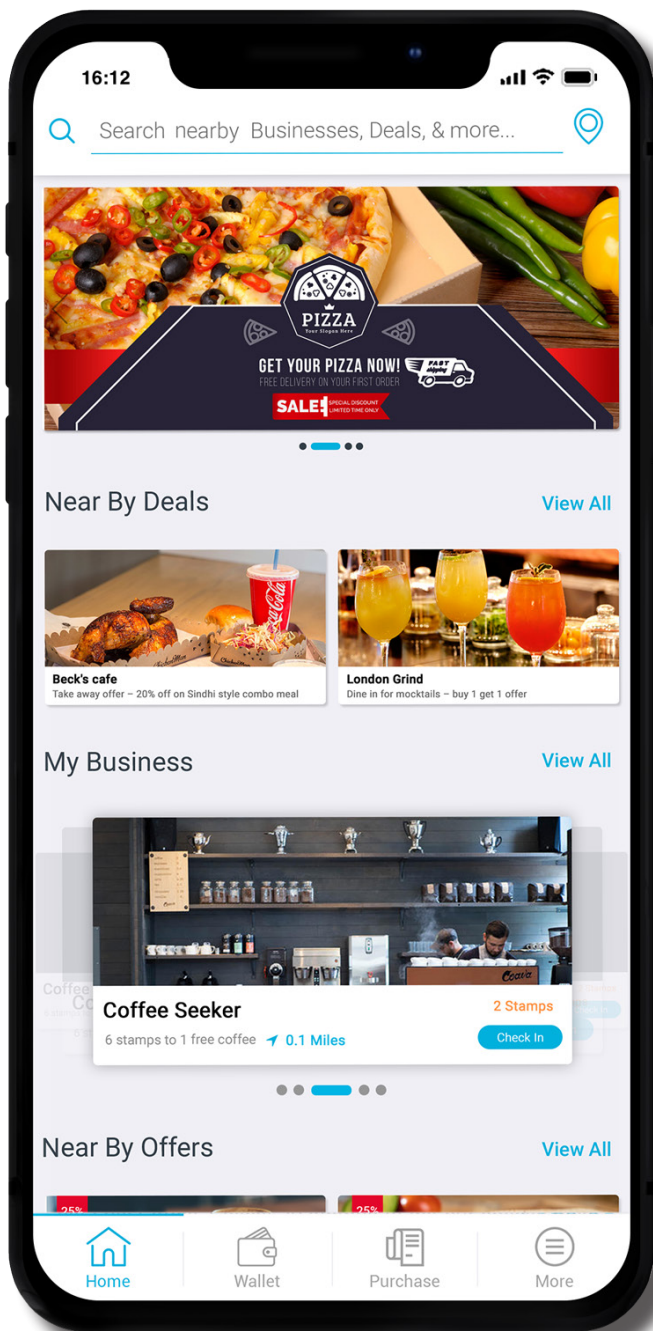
16:12

Search nearby Businesses, Deals, & more...

PIZZA
Your Slogan Here
GET YOUR PIZZA NOW!
FAST
FREE DELIVERY ON YOUR FIRST ORDER
SALE! SPECIAL DISCOUNT LIMITED TIME ONLY

Near By Deals
View All

Beck's cafe
Take away offer – 20% off on Sindhi style combo meal

London Grind
Dine in for mocktails – buy 1 get 1 offer

My Business
View All

Coffee Seeker
2 Stamps
6 stamps to 1 free coffee
0.1 Miles
Check In

Near By Offers
View All

25%
25%

Home
Wallet
Purchase
More